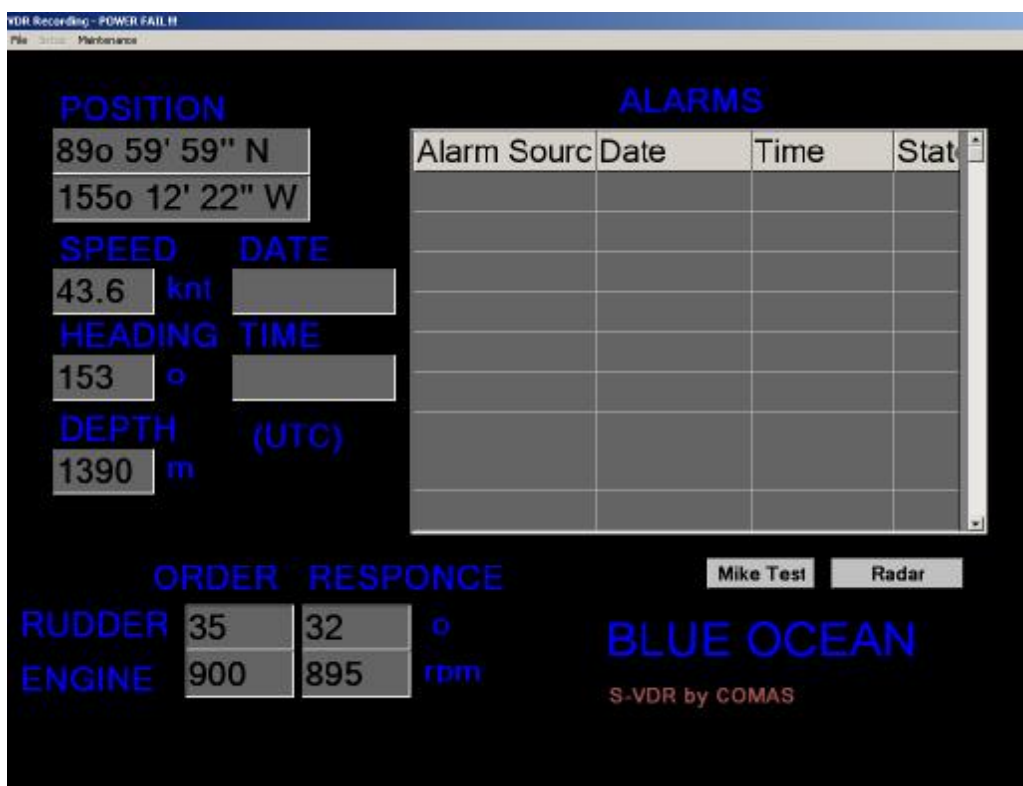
VDR Recording - POWER FAIL !!
File Setup Maintenance

POSITION
89o 59' 59'' N
155o 12' 22'' W

SPEED
43.6 knt

DATE

HEADING
153 o

TIME

DEPTH
1390 m

(UTC)

ALARMS

| Alarm Sourc | Date | Time | Stat |
|---|---|---|---|
| | | | |
| | | | |
| | | | |
| | | | |
| | | | |
| | | | |
| | | | |
| | | | |

Mike Test
Radar

ORDER RESPONCE
RUDDER 35 32 o
ENGINE 900 895 rpm

BLUE OCEAN
S-VDR by COMAS